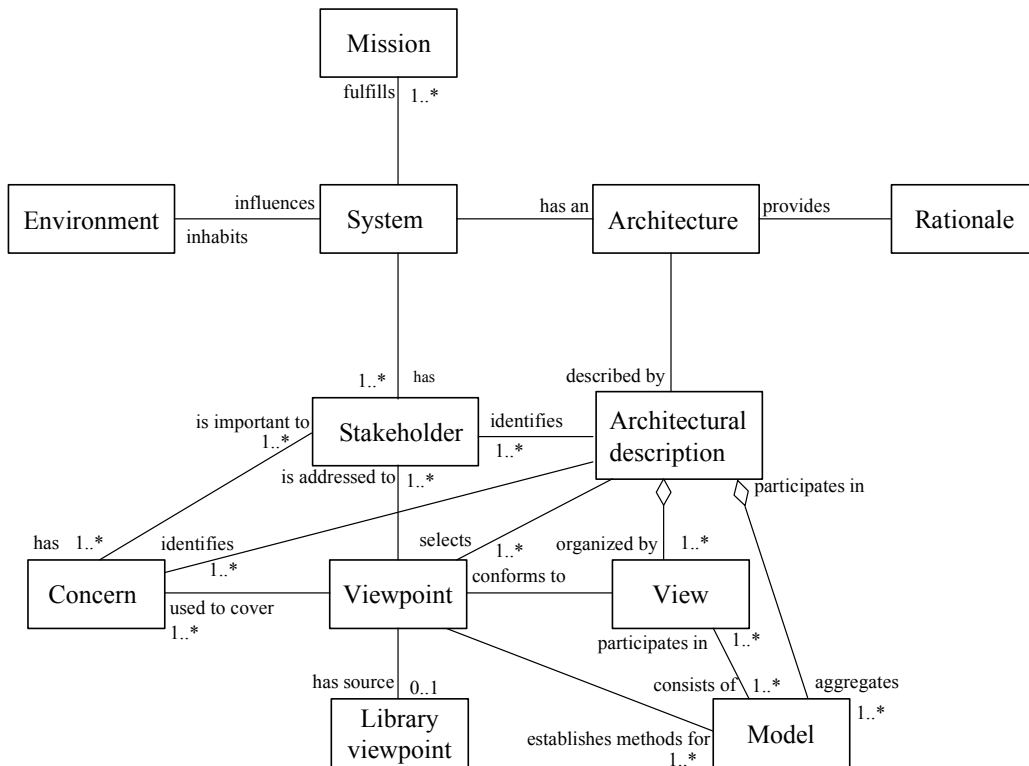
Mission
fulfills 1..*
Environment
influences
inhabits
System
has an
Architecture
provides
Rationale
1..*
has
described by
is important to
1..*
Stakeholder
identifies
1..*
Architectural description
is addressed to
1..*
participates in
has 1..*
identifies
1..*
selects
1..*
organized by
1..*
Concern
used to cover
1..*
Viewpoint
conforms to
View
participates in
1..*
has source
0..1
consists of
1..*
aggregates
1..*
Library viewpoint
establishes methods for
1..*
Model